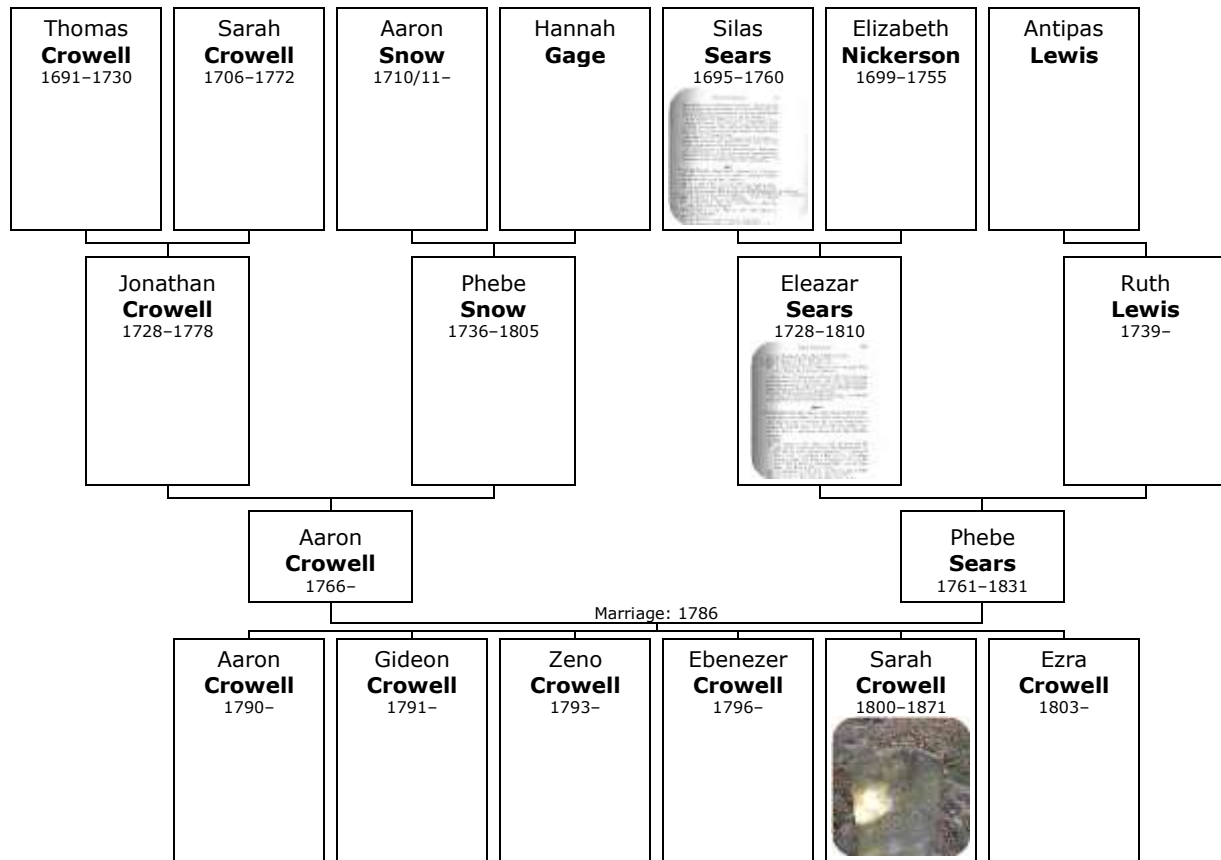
Thomas
**Crowell**
1691–1730

Sarah
**Crowell**
1706–1772

Aaron
**Snow**
1710/11–

Hannah
**Gage**

Silas
**Sears**
1695–1760

Elizabeth
**Nickerson**
1699–1755

Antipas
**Lewis**

Jonathan
**Crowell**
1728–1778

Phebe
**Snow**
1736–1805

Eleazar
**Sears**
1728–1810

Ruth
**Lewis**
1739–

Aaron
**Crowell**
1766–

Phebe
**Sears**
1761–1831

Marriage: 1786

Aaron
**Crowell**
1790–

Gideon
**Crowell**
1791–

Zeno
**Crowell**
1793–

Ebenezer
**Crowell**
1796–

Sarah
**Crowell**
1800–1871

Ezra
**Crowell**
1803–